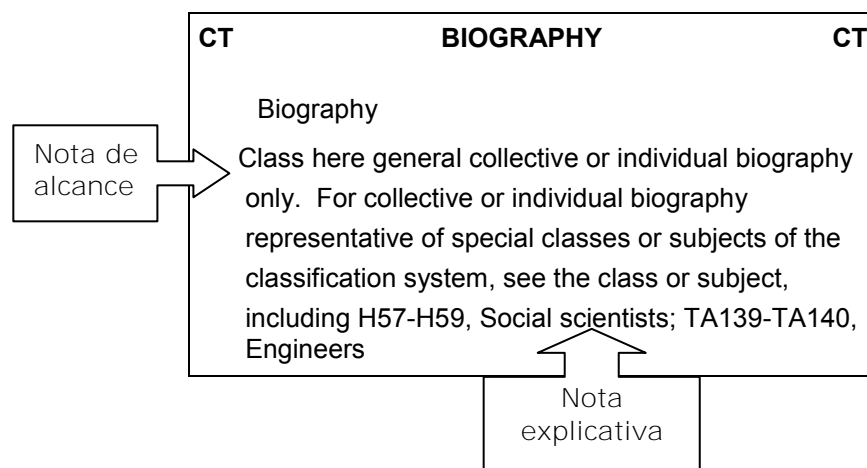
CT BIOGRAPHY CT

Biography

Class here general collective or individual biography only. For collective or individual biography representative of special classes or subjects of the classification system, see the class or subject, including H57-H59, Social scientists; TA139-TA140, Engineers

Nota de alcance

Nota explicativa